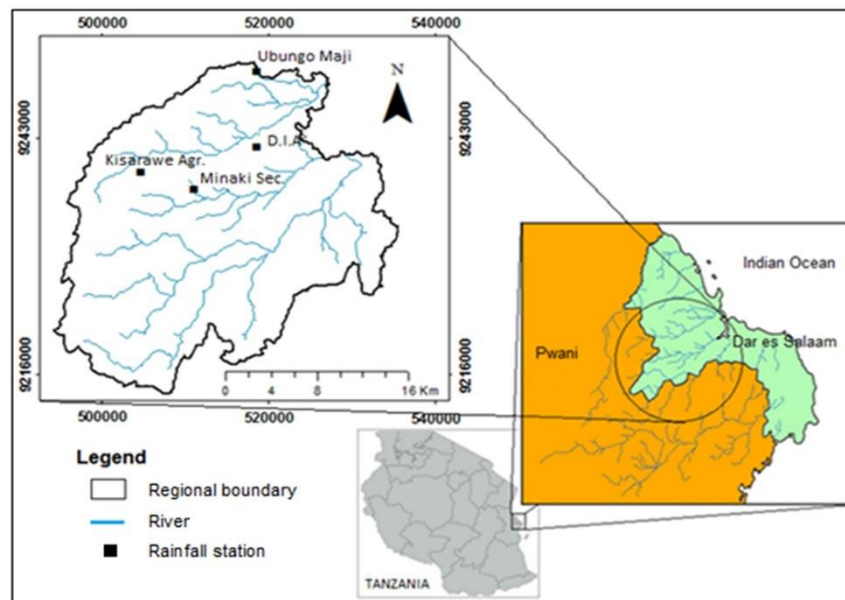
500000
520000
540000
Ubungo Maji
N
9243000
9243000
D.I.A
Kisarawe Agr.
Minaki Sec
9216000
9216000
0 4 8 16 Km
500000
520000
540000
Indian Ocean
Pwani
Dar es Salaam
Legend
Regional boundary
River
Rainfall station
TANZANIA